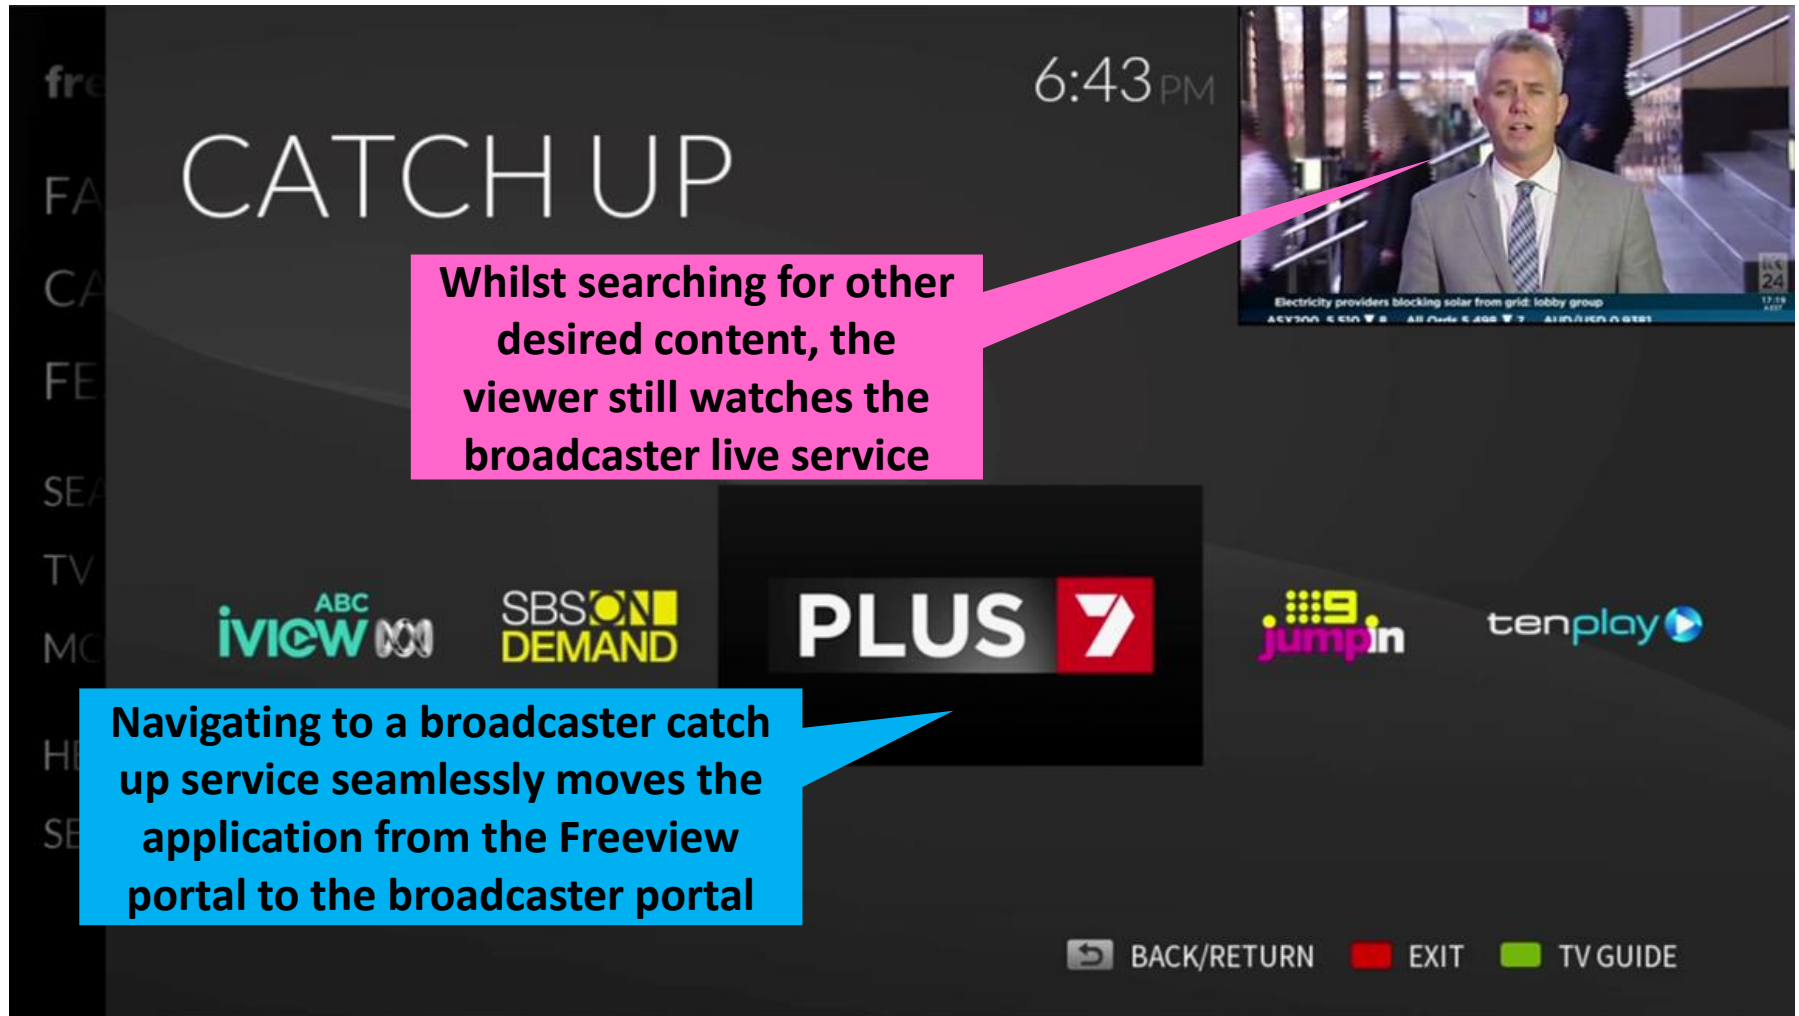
fr

FA

CA

FE

SE

TV

M

H

SE

6:43PM

CATCH UP

Whilst searching for other desired content, the viewer still watches the broadcaster live service

Electricity providers blocking solar from grid: lobby group

ABC iview

SBS ON DEMAND

PLUS 7

9 jumpin

tenplay

Navigating to a broadcaster catch up service seamlessly moves the application from the Freeview portal to the broadcaster portal

BACK/RETURN EXIT TV GUIDE